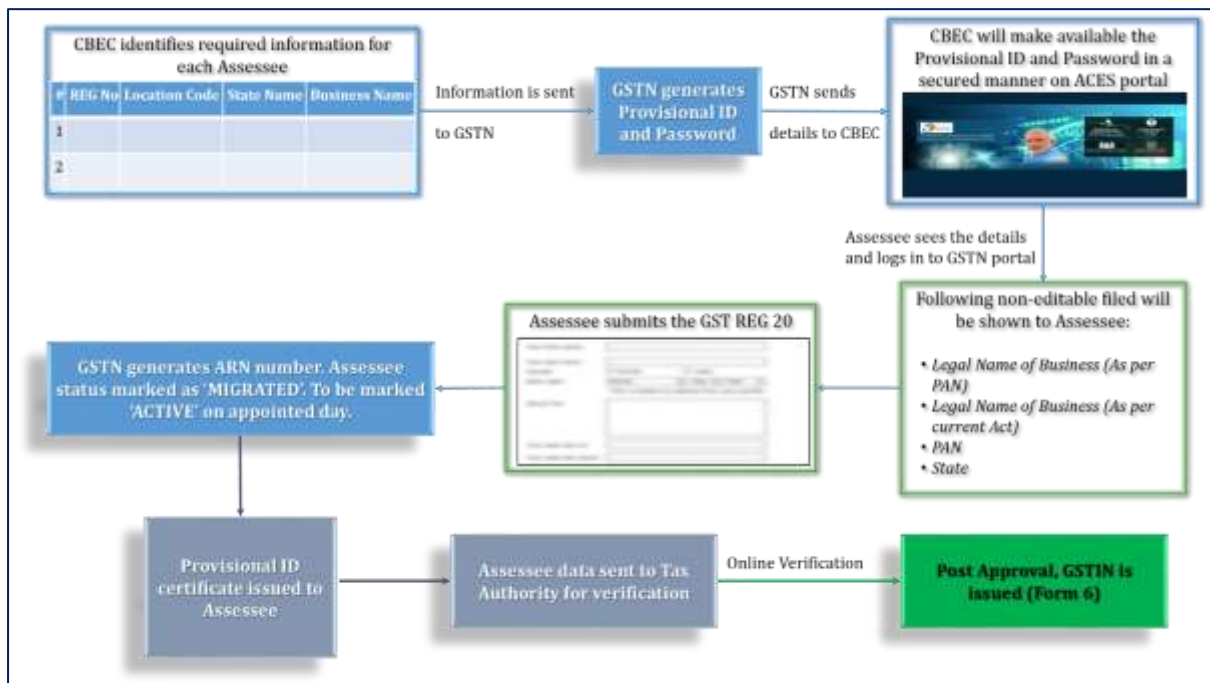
CBEC identifies required information for each Assessee

| # | REG No | Location Code | State Name | Business Name |
|---|---|---|---|---|
| 1 | | | | |
| 2 | | | | |

Information is sent to GSTN

GSTN generates Provisional ID and Password

GSTN sends details to CBEC

CBEC will make available the Provisional ID and Password in a secured manner on ACES portal

Assessee sees the details and logs in to GSTN portal

Following non-editable filed will be shown to Assessee:

• *Legal Name of Business (As per PAN)*
• *Legal Name of Business (As per current Act)*
• *PAN*
• *State*

Assessee submits the GST REG 20

GSTN generates ARN number. Assessee status marked as 'MIGRATED'. To be marked 'ACTIVE' on appointed day.

Provisional ID certificate issued to Assessee

Assessee data sent to Tax Authority for verification

Online Verification

Post Approval, GSTIN is issued (Form 6)